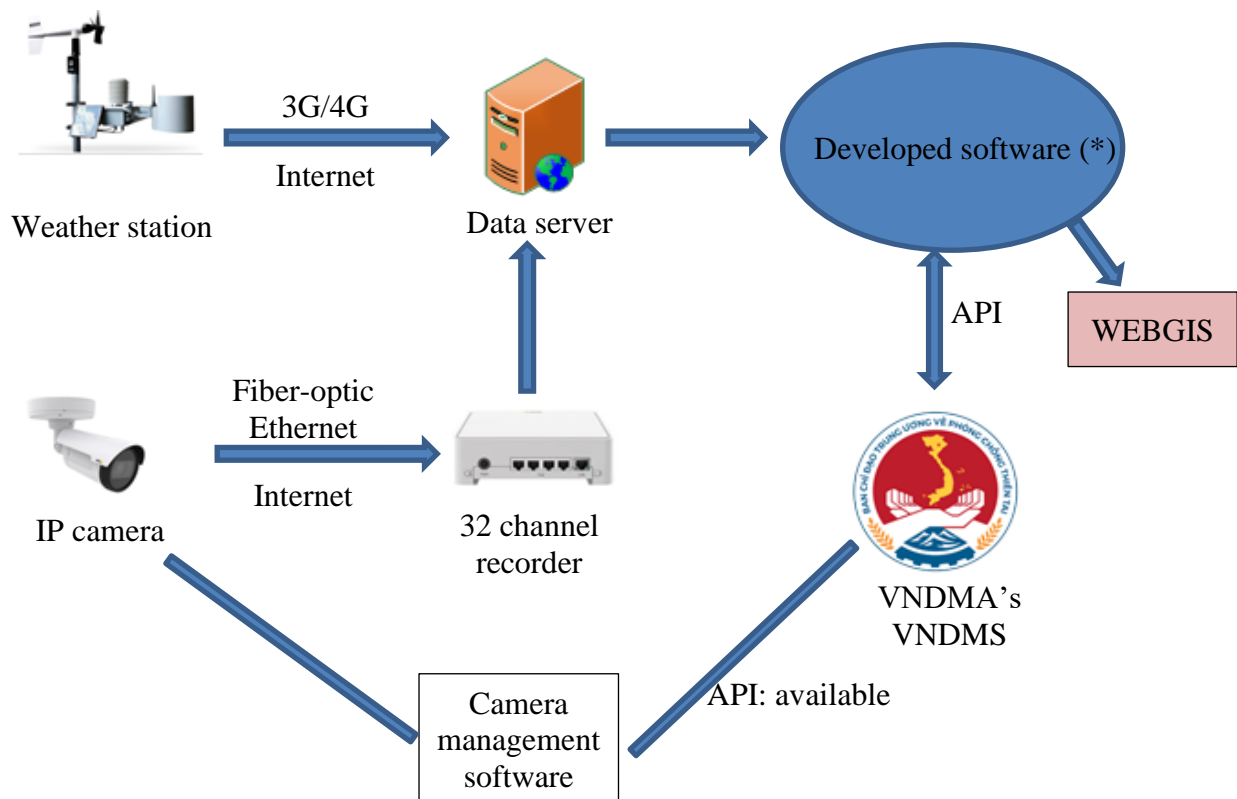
3G/4G

Internet

Weather station

Data server

Developed software (*)

API

WEBGIS

Fiber-optic Ethernet

Internet

IP camera

32 channel recorder

BAN CHỈ ĐẠO TRUNG ƯƠNG VỀ PHÒNG CHỐNG THIÊN TAI

VNDMA’s VNDMS

API: available

Camera management software